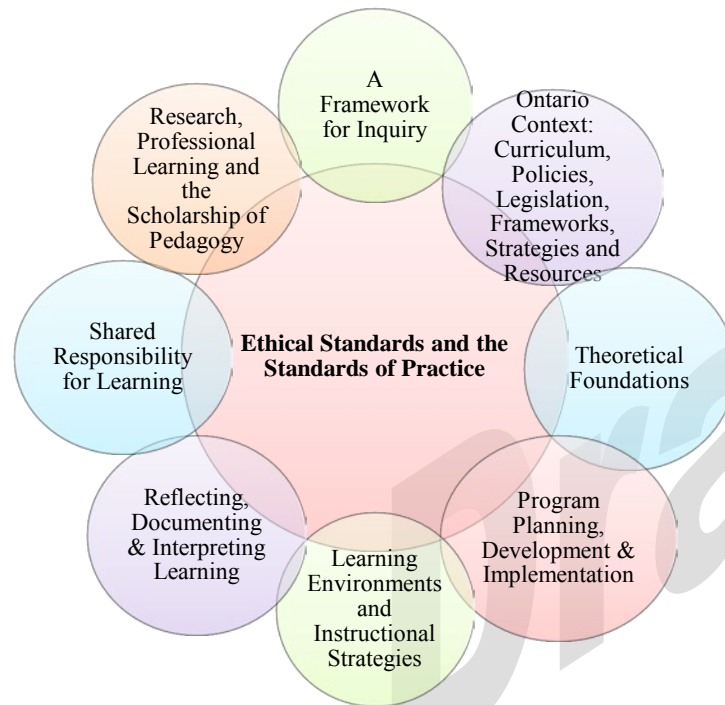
A Framework for Inquiry

Ontario Context: Curriculum, Policies, Legislation, Frameworks, Strategies and Resources

Theoretical Foundations

Program Planning, Development & Implementation

Learning Environments and Instructional Strategies

Reflecting, Documenting & Interpreting Learning

Shared Responsibility for Learning

Research, Professional Learning and the Scholarship of Pedagogy

Ethical Standards and the Standards of Practice

Dra